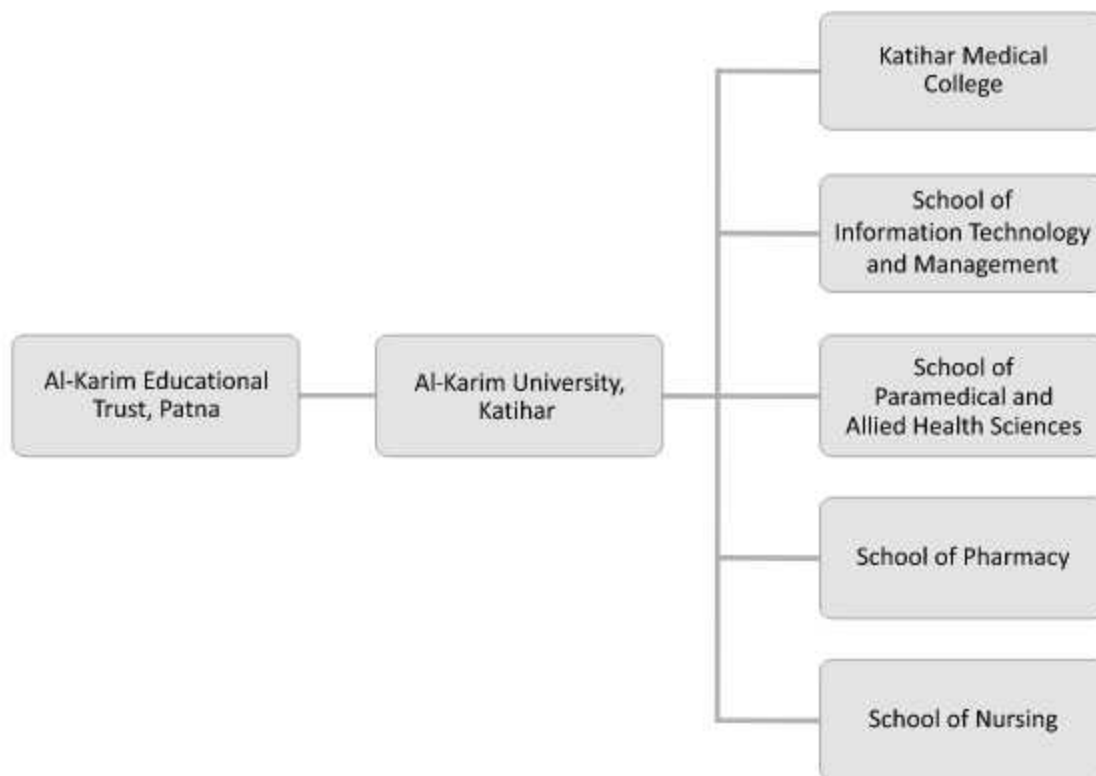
Al-Karim Educational Trust, Patna

Al-Karim University, Katihar

Katihar Medical College

School of Information Technology and Management

School of Paramedical and Allied Health Sciences

School of Pharmacy

School of Nursing